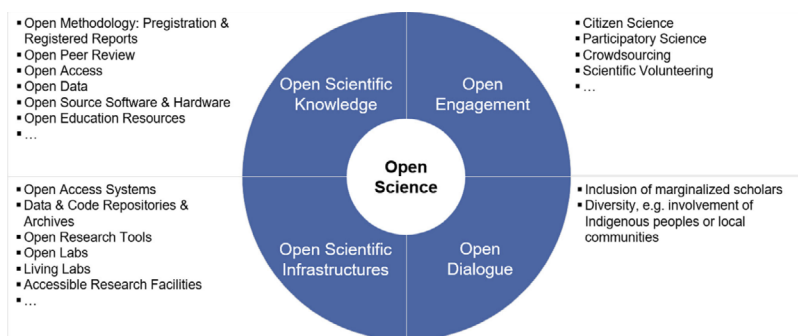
- Open Methodology: Pregistration & Registered Reports
- Open Peer Review
- Open Access
- Open Data
- Open Source Software & Hardware
- Open Education Resources
- …

- Citizen Science
- Participatory Science
- Crowdsourcing
- Scientific Volunteering
- …

Open Scientific Knowledge

Open Engagement

Open Science

Open Scientific Infrastructures

Open Dialogue

- Open Access Systems
- Data & Code Repositories & Archives
- Open Research Tools
- Open Labs
- Living Labs
- Accessible Research Facilities
- …

- Inclusion of marginalized scholars
- Diversity, e.g. involvement of Indigenous peoples or local communities